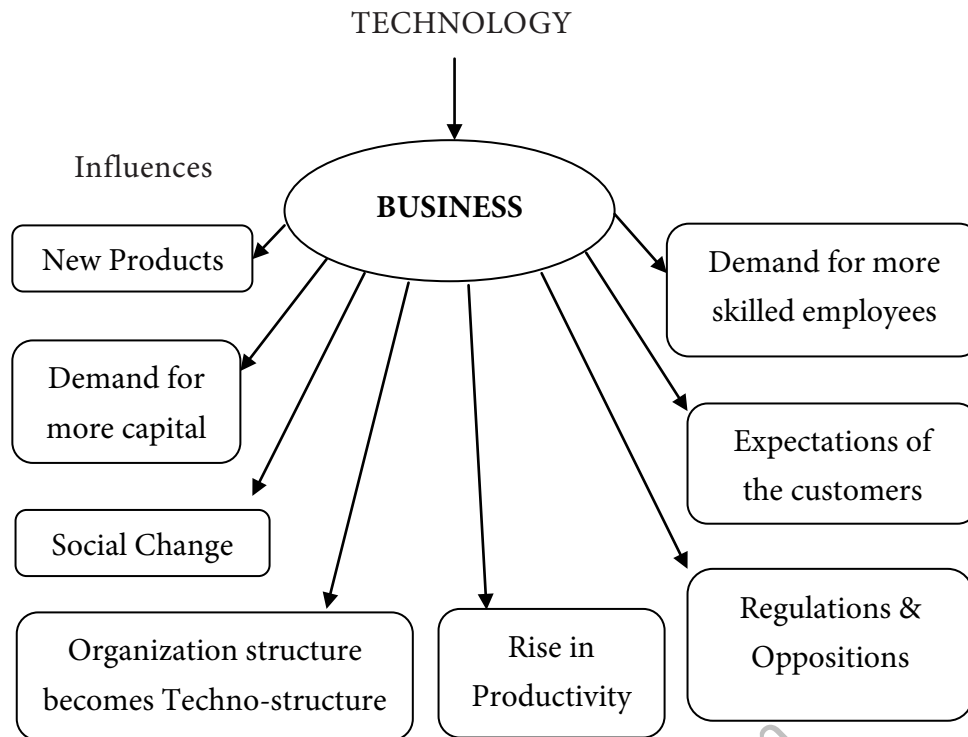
TECHNOLOGY

Influences

BUSINESS

New Products

Demand for more skilled employees

Demand for more capital

Expectations of the customers

Social Change

Regulations & Oppositions

Organization structure becomes Techno-structure

Rise in Productivity